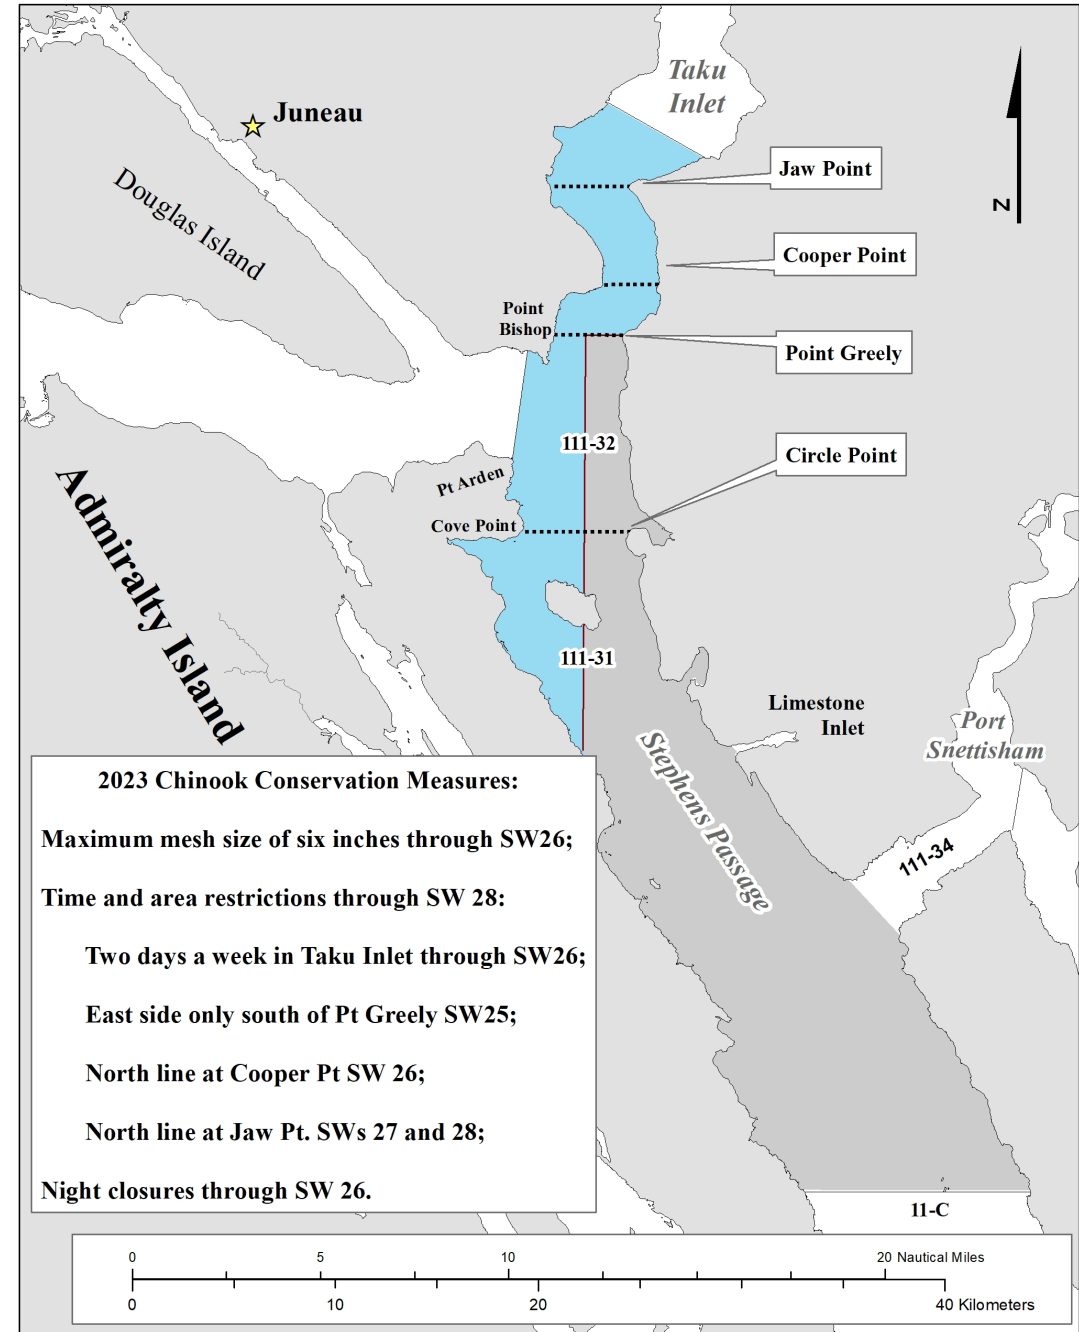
Taku Inlet

Juneau

Jaw Point

N

Douglas Island

Cooper Point

Point Bishop

Point Greely

111-32

Circle Point

Pt Arden

Cove Point

Admiralty Island

111-31

Limestone Inlet

Port Snettisham

Stephens Passage

111-34

2023 Chinook Conservation Measures:

Maximum mesh size of six inches through SW26;

Time and area restrictions through SW 28:

Two days a week in Taku Inlet through SW26;

East side only south of Pt Greely SW25;

North line at Cooper Pt SW 26;

North line at Jaw Pt. SWs 27 and 28;

Night closures through SW 26.

11-C

0 5 10 20 Nautical Miles

0 10 20 40 Kilometers